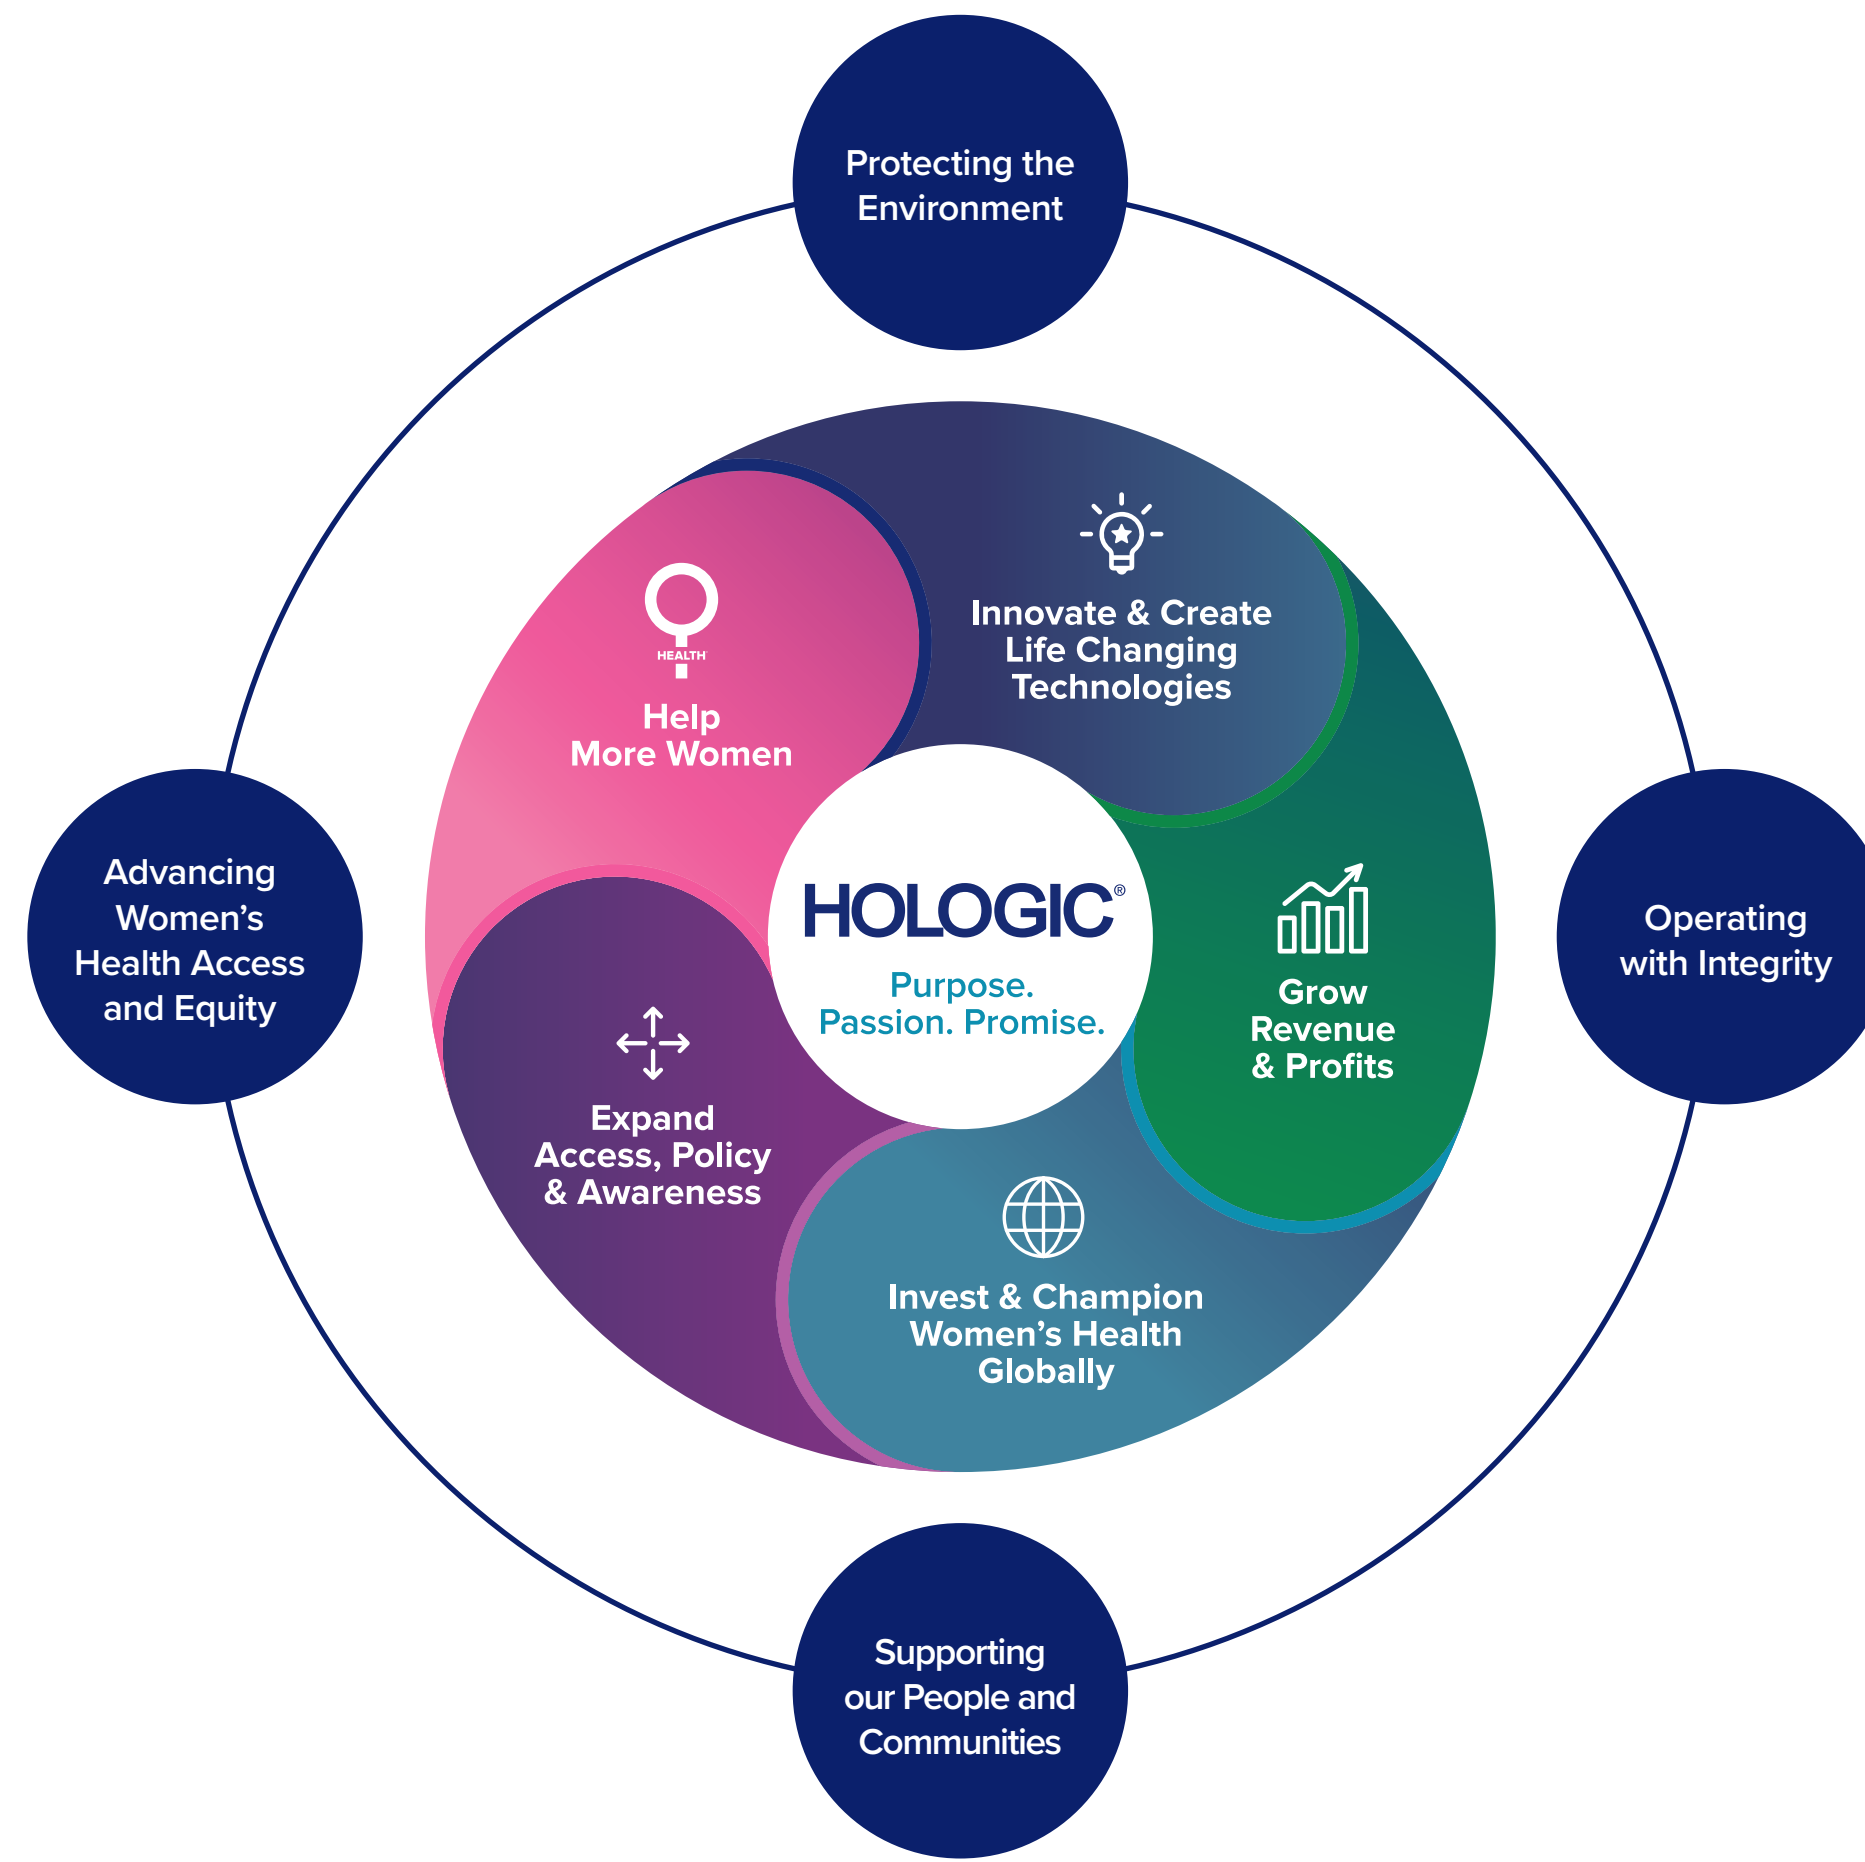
Protecting the Environment

Advancing Women's Health Access and Equity

Operating with Integrity

Supporting our People and Communities

HEALTH

Help More Women

Innovate & Create Life Changing Technologies

HOLOGIC®

Purpose. Passion. Promise.

Grow Revenue & Profits

Expand Access, Policy & Awareness

Invest & Champion Women's Health Globally